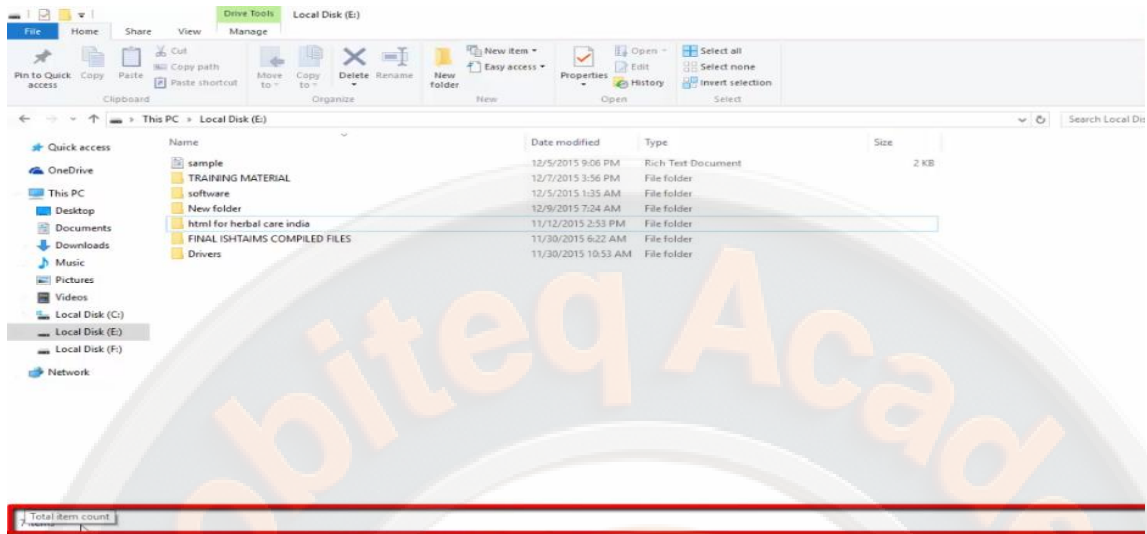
Drive Tools Local Disk (E:)
File Home Share View Manage

Pin to Quick access Copy Paste Cut Copy path Paste shortcut
Clipboard
Move to Copy to Delete Rename
Organize
New folder New item Easy access
New
Properties Open Edit History
Open
Select all Select none Invert selection
Select

This PC › Local Disk (E:)
Search Local Dis

Quick access
OneDrive
This PC
Desktop
Documents
Downloads
Music
Pictures
Videos
Local Disk (C:)
Local Disk (E:)
Local Disk (F:)
Network

| Name | Date modified | Type | Size |
|---|---|---|---|
| sample | 12/5/2015 9:06 PM | Rich Text Document | 2 KB |
| TRAINING MATERIAL | 12/7/2015 3:56 PM | File folder | |
| software | 12/5/2015 1:35 AM | File folder | |
| New folder | 12/9/2015 7:24 AM | File folder | |
| html for herbal care india | 11/12/2015 2:53 PM | File folder | |
| FINAL ISHTAIMS COMPILED FILES | 11/30/2015 6:22 AM | File folder | |
| Drivers | 11/30/2015 10:53 AM | File folder | |

biteq Acad

7 items
Total item count